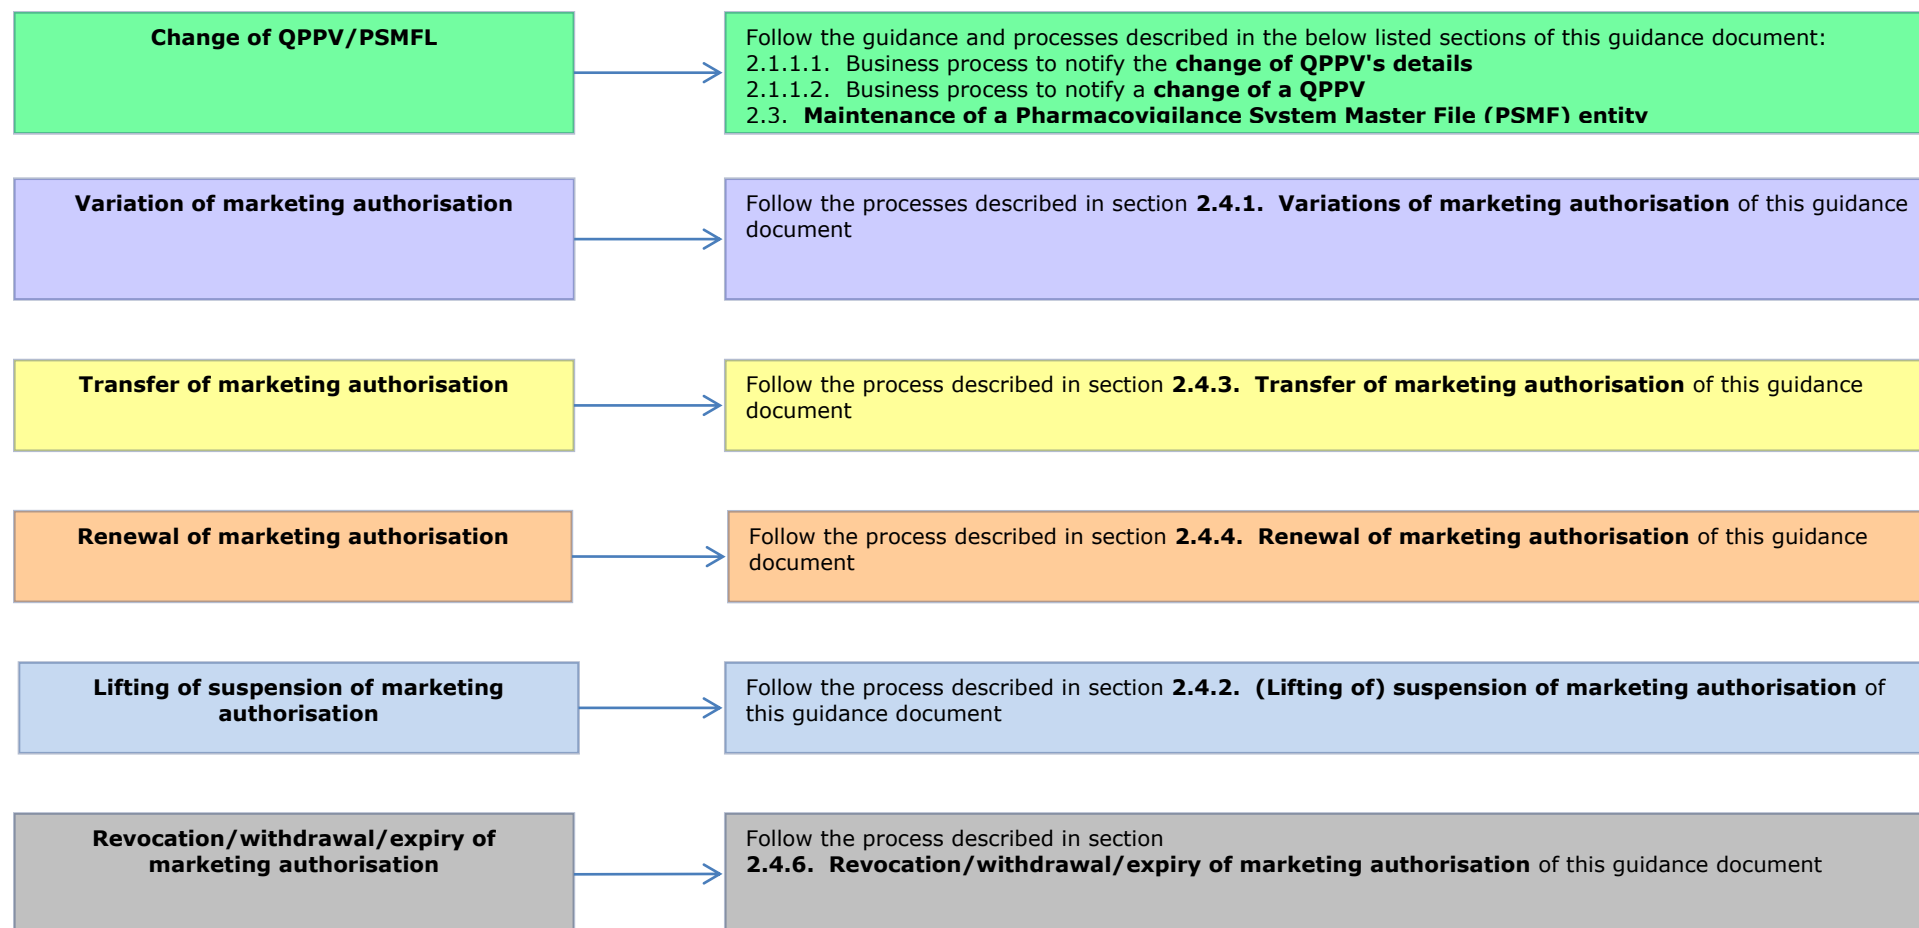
Change of QPPV/PSMFL

Follow the guidance and processes described in the below listed sections of this guidance document:
2.1.1.1. Business process to notify the **change of QPPV's details**
2.1.1.2. Business process to notify a **change of a QPPV**
2.3. **Maintenance of a Pharmacovigilance System Master File (PSMF) entity**

Variation of marketing authorisation

Follow the processes described in section **2.4.1. Variations of marketing authorisation** of this guidance document

Transfer of marketing authorisation

Follow the process described in section **2.4.3. Transfer of marketing authorisation** of this guidance document

Renewal of marketing authorisation

Follow the process described in section **2.4.4. Renewal of marketing authorisation** of this guidance document

Lifting of suspension of marketing authorisation

Follow the process described in section **2.4.2. (Lifting of) suspension of marketing authorisation** of this guidance document

Revocation/withdrawal/expiry of marketing authorisation

Follow the process described in section
**2.4.6. Revocation/withdrawal/expiry of marketing authorisation** of this guidance document